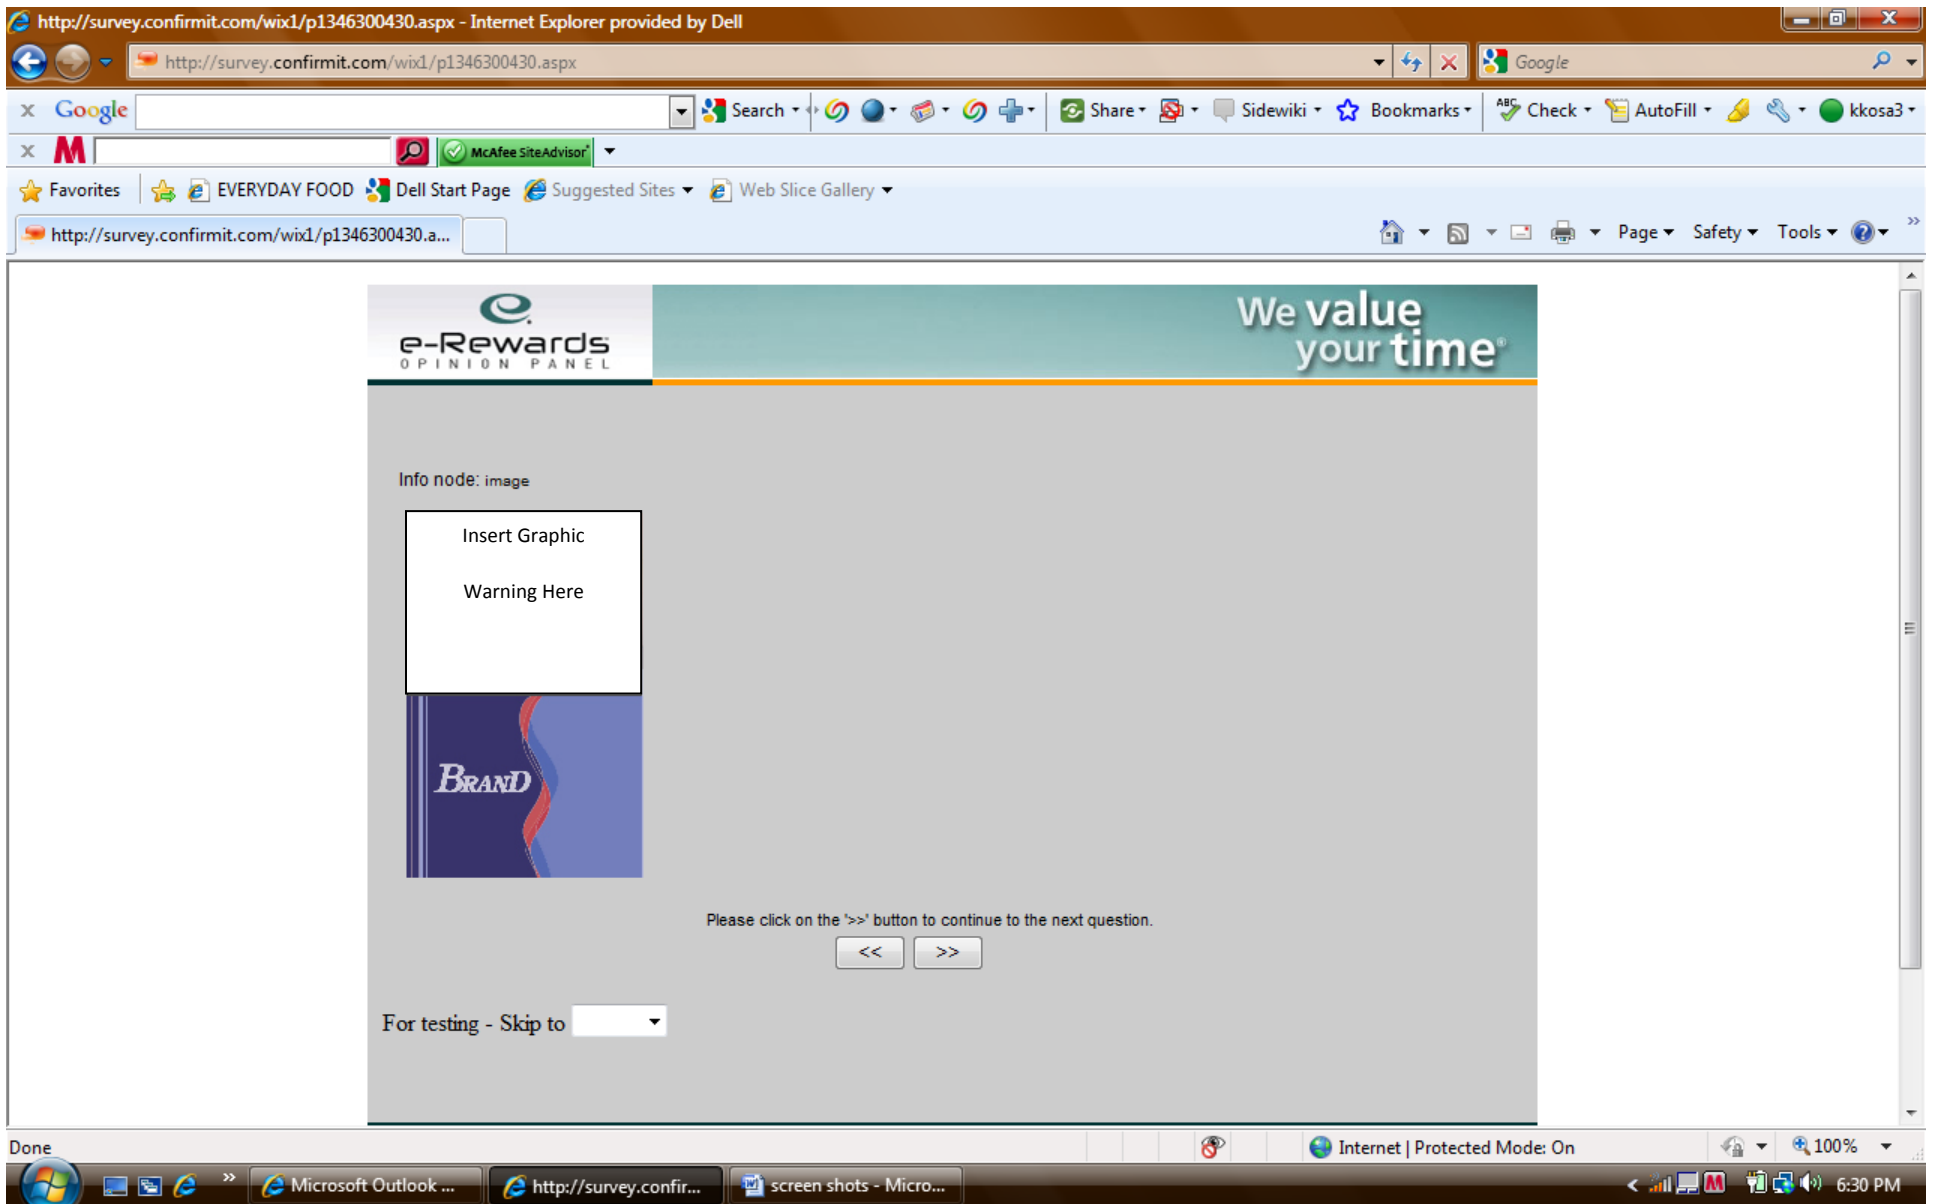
http://survey.confirmit.com/wix1/p1346300430.aspx - Internet Explorer provided by Dell

http://survey.confirmit.com/wix1/p1346300430.aspx

Google

Google Search Share Sidewiki Bookmarks Check AutoFill kkosa3

McAfee SiteAdvisor

Favorites EVERYDAY FOOD Dell Start Page Suggested Sites Web Slice Gallery

http://survey.confirmit.com/wix1/p1346300430.a...

Page Safety Tools

e-Rewards OPINION PANEL

We value your time®

Info node: image

Insert Graphic

Warning Here

BRAND

Please click on the '>>' button to continue to the next question.

<< >>

For testing - Skip to

Done

Internet | Protected Mode: On

100%

Microsoft Outlook ... http://survey.confir... screen shots - Micro...

6:30 PM